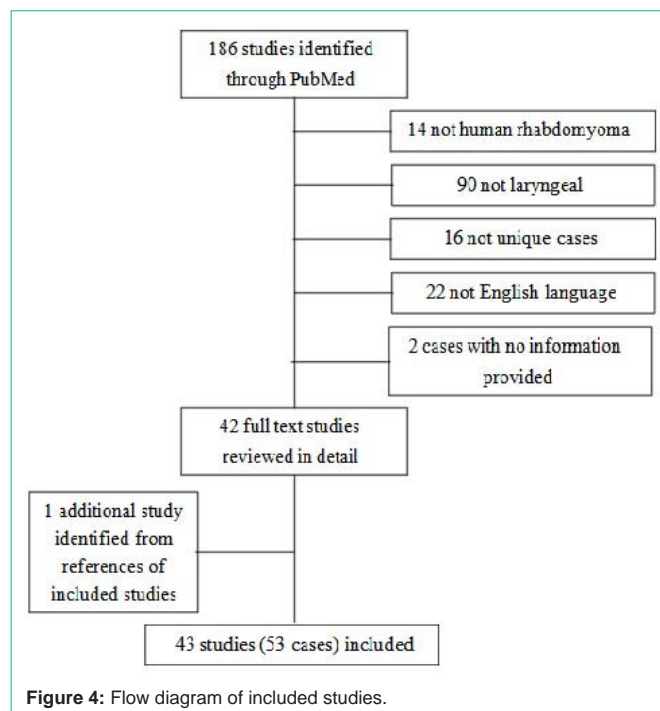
186 studies identified through PubMed

14 not human rhabdomyoma

90 not laryngeal

16 not unique cases

22 not English language

2 cases with no information provided

42 full text studies reviewed in detail

1 additional study identified from references of included studies

43 studies (53 cases) included

**Figure 4:** Flow diagram of included studies.